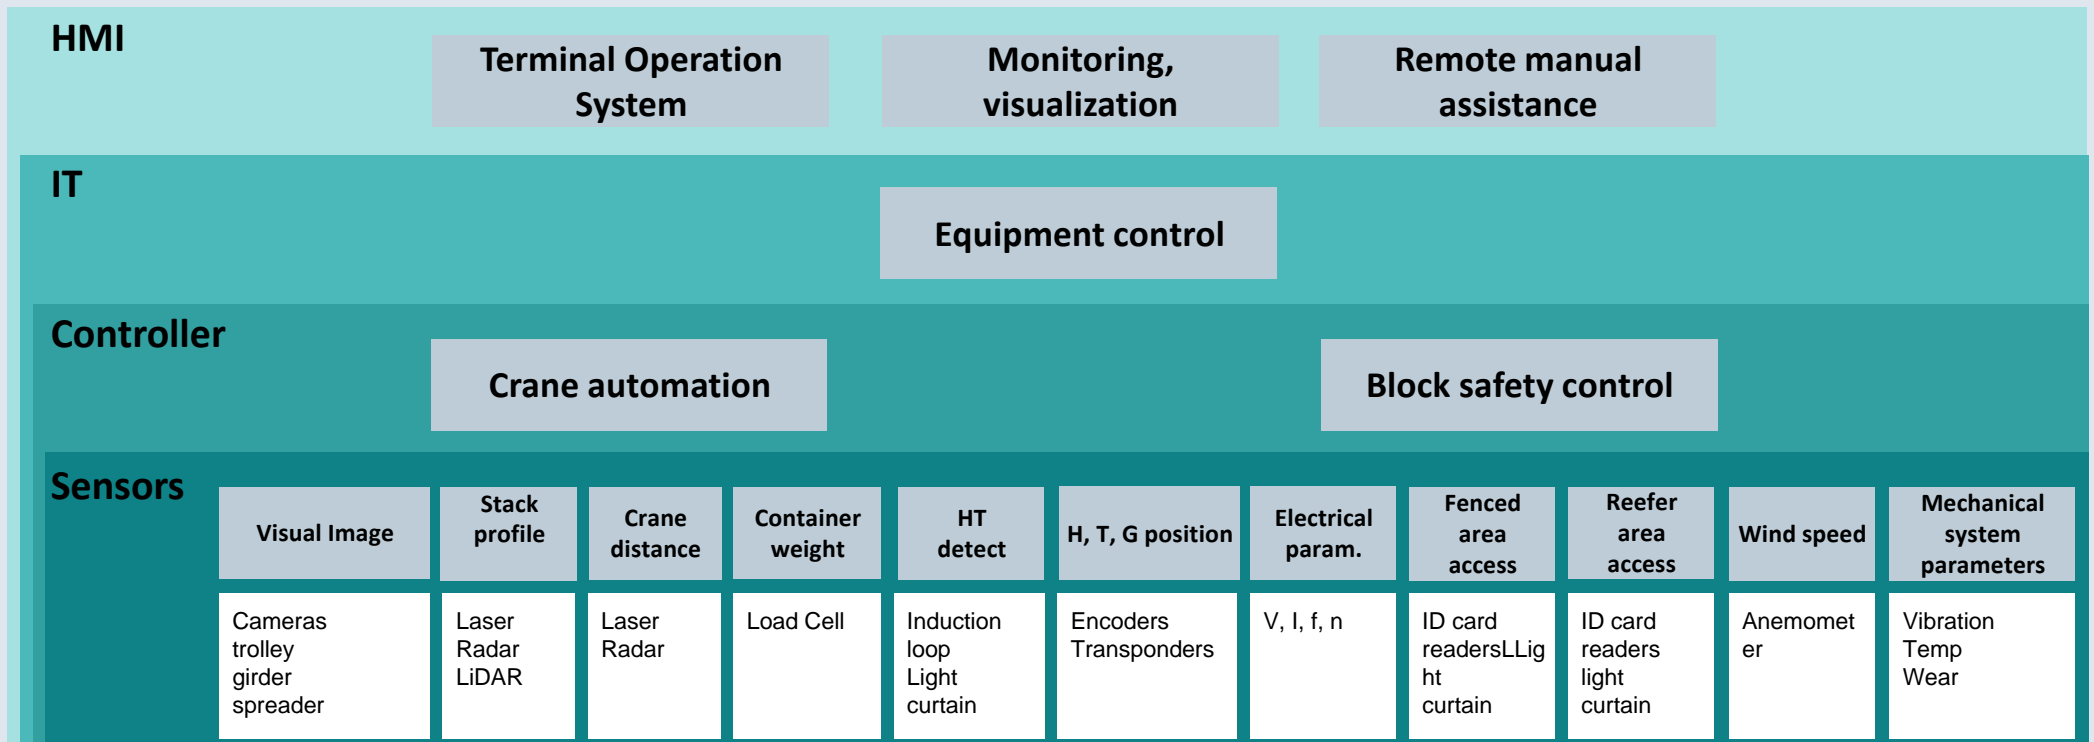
HMI

Terminal Operation System

Monitoring, visualization

Remote manual assistance

IT

Equipment control

Controller

Crane automation

Block safety control

Sensors

| Visual Image | Stack profile | Crane distance | Container weight | HT detect | H, T, G position | Electrical param. | Fenced area access | Reefer area access | Wind speed | Mechanical system parameters |
|---|---|---|---|---|---|---|---|---|---|---|
| Cameras trolley girder spreader | Laser Radar LiDAR | Laser Radar | Load Cell | Induction loop Light curtain | Encoders Transponders | V, I, f, n | ID card readersLLig ht curtain | ID card readers light curtain | Anemomet er | Vibration Temp Wear |